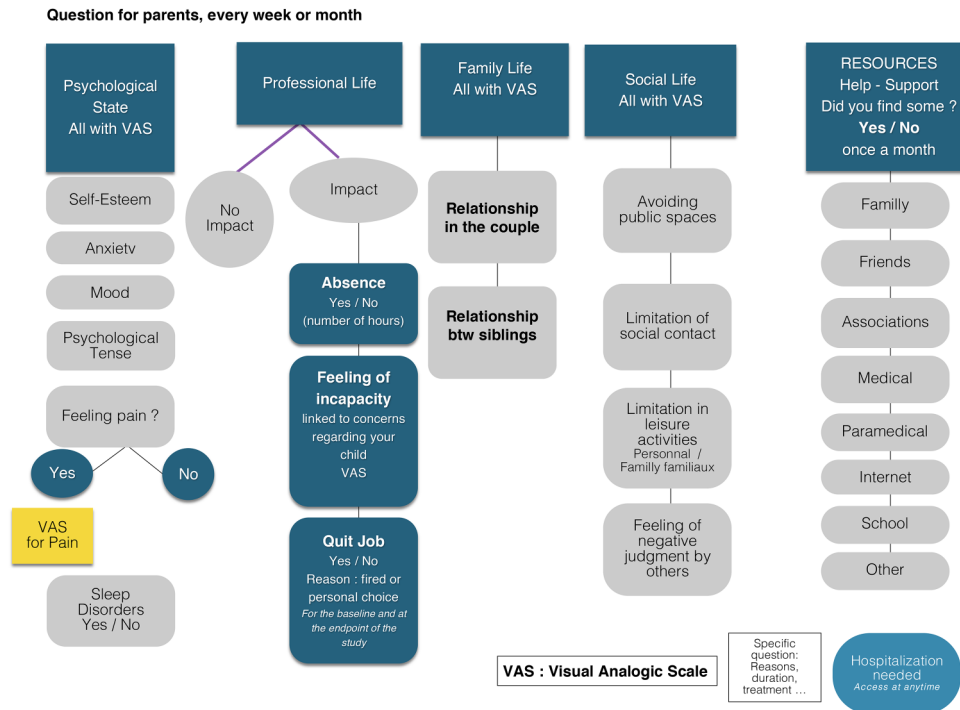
Question for parents, every week or month

Psychological State
All with VAS

Self-Esteem

Anxietv

Mood

Psychological Tense

Feeling pain ?

Yes

No

VAS for Pain

Sleep Disorders
Yes / No

Professional Life

No Impact

Impact

Absence
Yes / No
(number of hours)

Feeling of incapacity
linked to concerns regarding your child
VAS

Quit Job
Yes / No
Reason : fired or personal choice
For the baseline and at the endpoint of the study

Family Life
All with VAS

Relationship in the couple

Relationship btw siblings

Social Life
All with VAS

Avoiding public spaces

Limitation of social contact

Limitation in leisure activities
Personnal / Familly familiaux

Feeling of negative judgment by others

RESOURCES
Help - Support
Did you find some ?
Yes / No
once a month

Familly

Friends

Associations

Medical

Paramedical

Internet

School

Other

VAS : Visual Analogic Scale

Specific question: Reasons, duration, treatment …

Hospitalization needed
Access at anytime